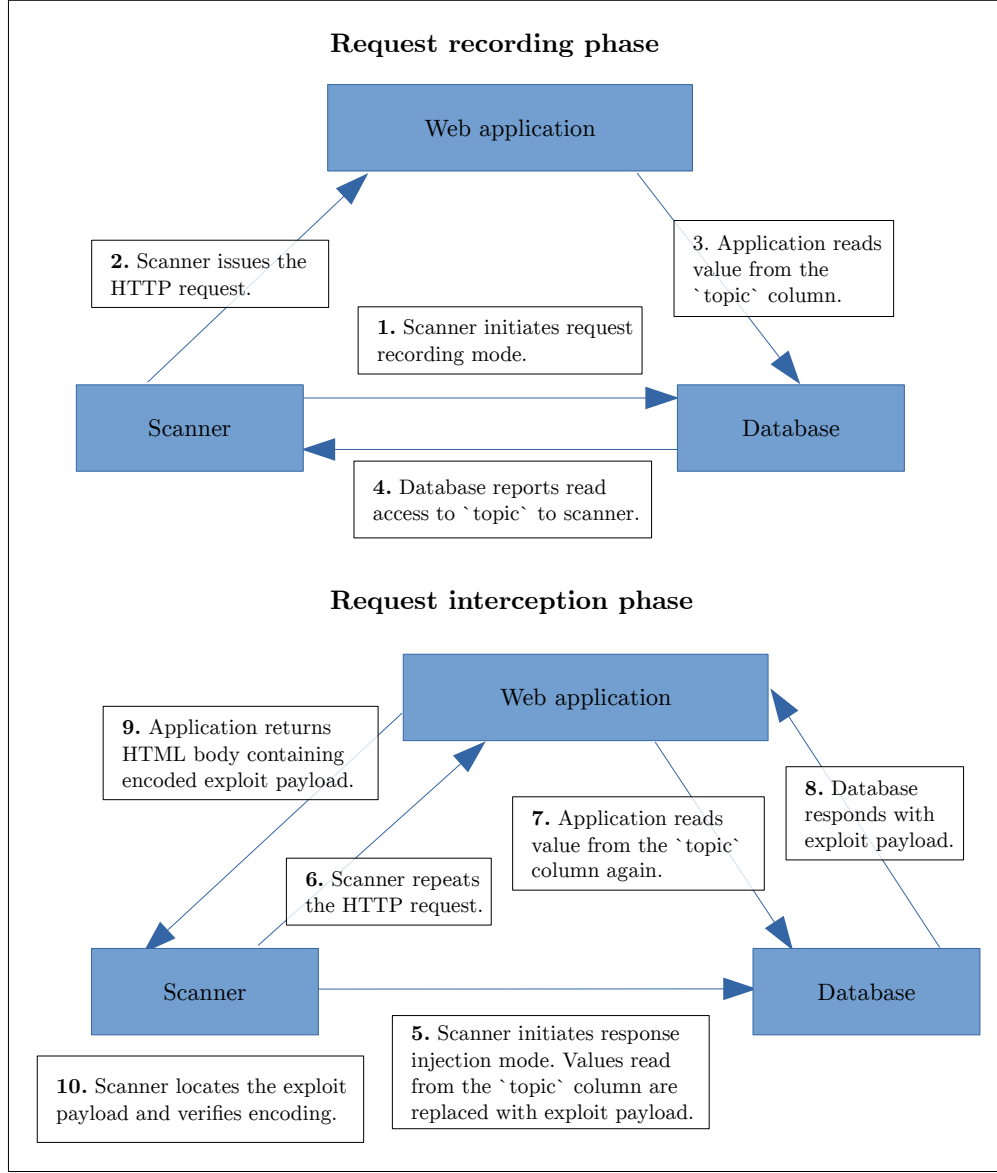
**Request recording phase**

Web application

**2.** Scanner issues the HTTP request.

3. Application reads value from the `topic` column.

**1.** Scanner initiates request recording mode.

Scanner

Database

**4.** Database reports read access to `topic` to scanner.

**Request interception phase**

Web application

**9.** Application returns HTML body containing encoded exploit payload.

**8.** Database responds with exploit payload.

**7.** Application reads value from the `topic` column again.

**6.** Scanner repeats the HTTP request.

Scanner

Database

**5.** Scanner initiates response injection mode. Values read from the `topic` column are replaced with exploit payload.

**10.** Scanner locates the exploit payload and verifies encoding.